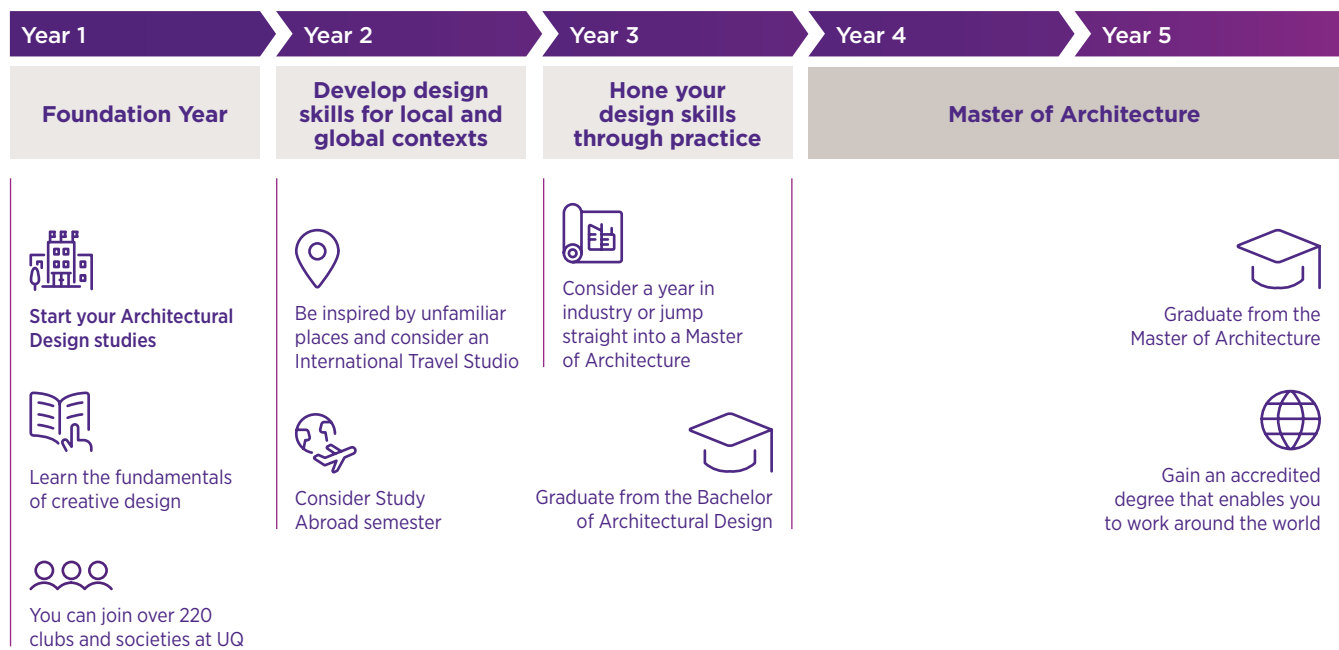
Year 1

Year 2

Year 3

Year 4

Year 5

Foundation Year

Develop design skills for local and global contexts

Hone your design skills through practice

Master of Architecture

Start your Architectural Design studies

Learn the fundamentals of creative design

You can join over 220 clubs and societies at UQ

Be inspired by unfamiliar places and consider an International Travel Studio

Consider Study Abroad semester

Consider a year in industry or jump straight into a Master of Architecture

Graduate from the Bachelor of Architectural Design

Graduate from the Master of Architecture

Gain an accredited degree that enables you to work around the world